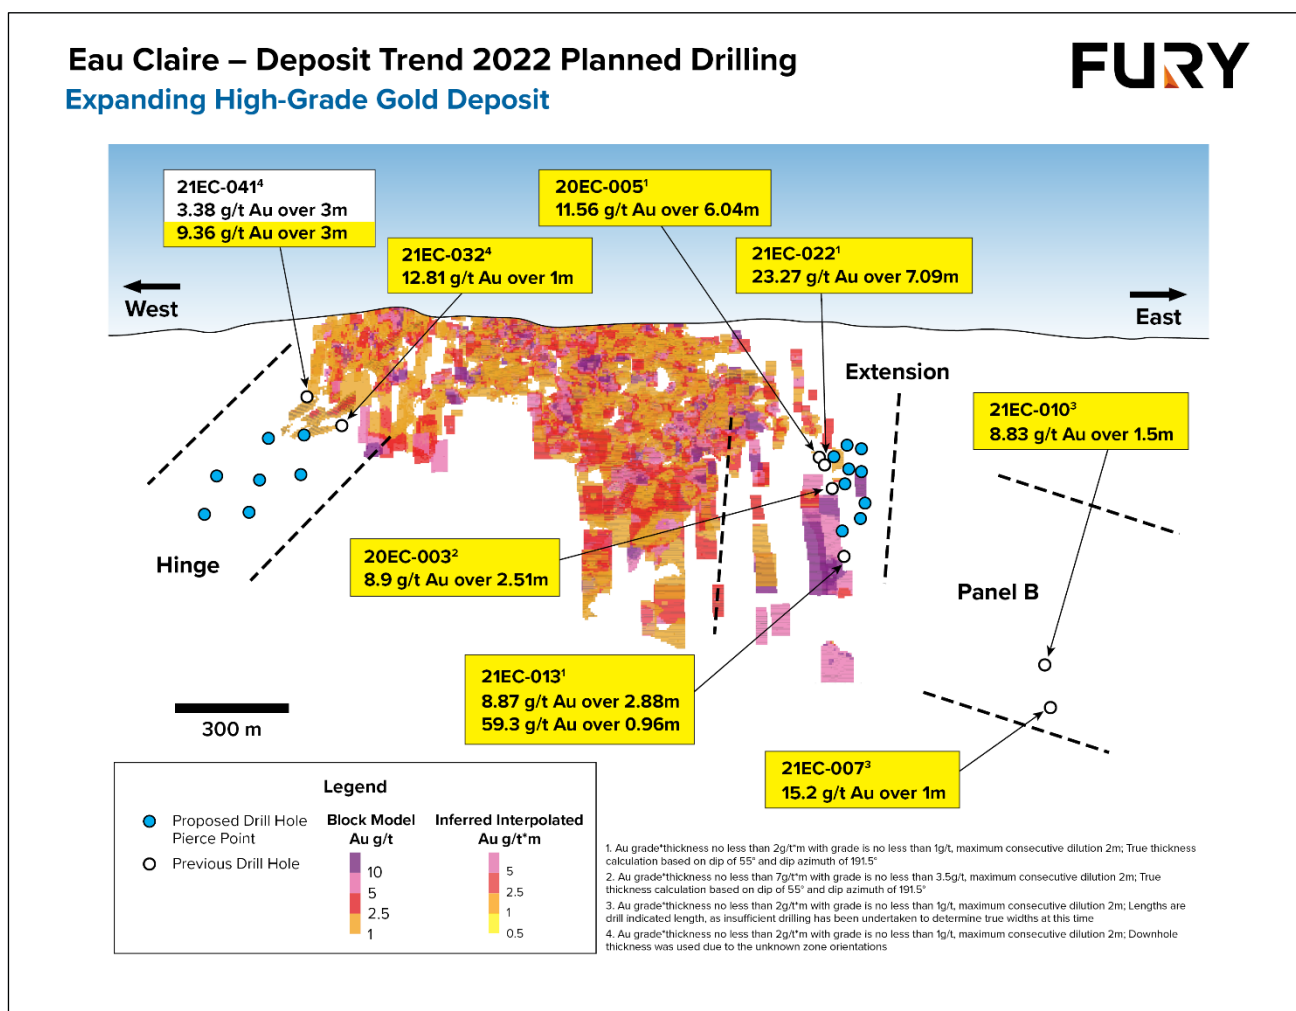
Eau Claire – Deposit Trend 2022 Planned Drilling

Expanding High-Grade Gold Deposit

FURY

21EC-041$^4$
3.38 g/t Au over 3m
9.36 g/t Au over 3m

20EC-005$^1$
11.56 g/t Au over 6.04m

21EC-032$^4$
12.81 g/t Au over 1m

21EC-022$^1$
23.27 g/t Au over 7.09m

West

East

Extension

21EC-010$^3$
8.83 g/t Au over 1.5m

Hinge

20EC-003$^2$
8.9 g/t Au over 2.51m

Panel B

21EC-013$^1$
8.87 g/t Au over 2.88m
59.3 g/t Au over 0.96m

300 m

21EC-007$^3$
15.2 g/t Au over 1m

Legend

Proposed Drill Hole Pierce Point

Previous Drill Hole

Block Model Au g/t
10
5
2.5
1

Inferred Interpolated Au g/t*m
5
2.5
1
0.5

1. Au grade*thickness no less than 2g/t*m with grade is no less than 1g/t, maximum consecutive dilution 2m; True thickness calculation based on dip of 55° and dip azimuth of 191.5°
2. Au grade*thickness no less than 7g/t*m with grade is no less than 3.5g/t, maximum consecutive dilution 2m; True thickness calculation based on dip of 55° and dip azimuth of 191.5°
3. Au grade*thickness no less than 2g/t*m with grade is no less than 1g/t, maximum consecutive dilution 2m; Lengths are drill indicated length, as insufficient drilling has been undertaken to determine true widths at this time
4. Au grade*thickness no less than 2g/t*m with grade is no less than 1g/t, maximum consecutive dilution 2m; Downhole thickness was used due to the unknown zone orientations